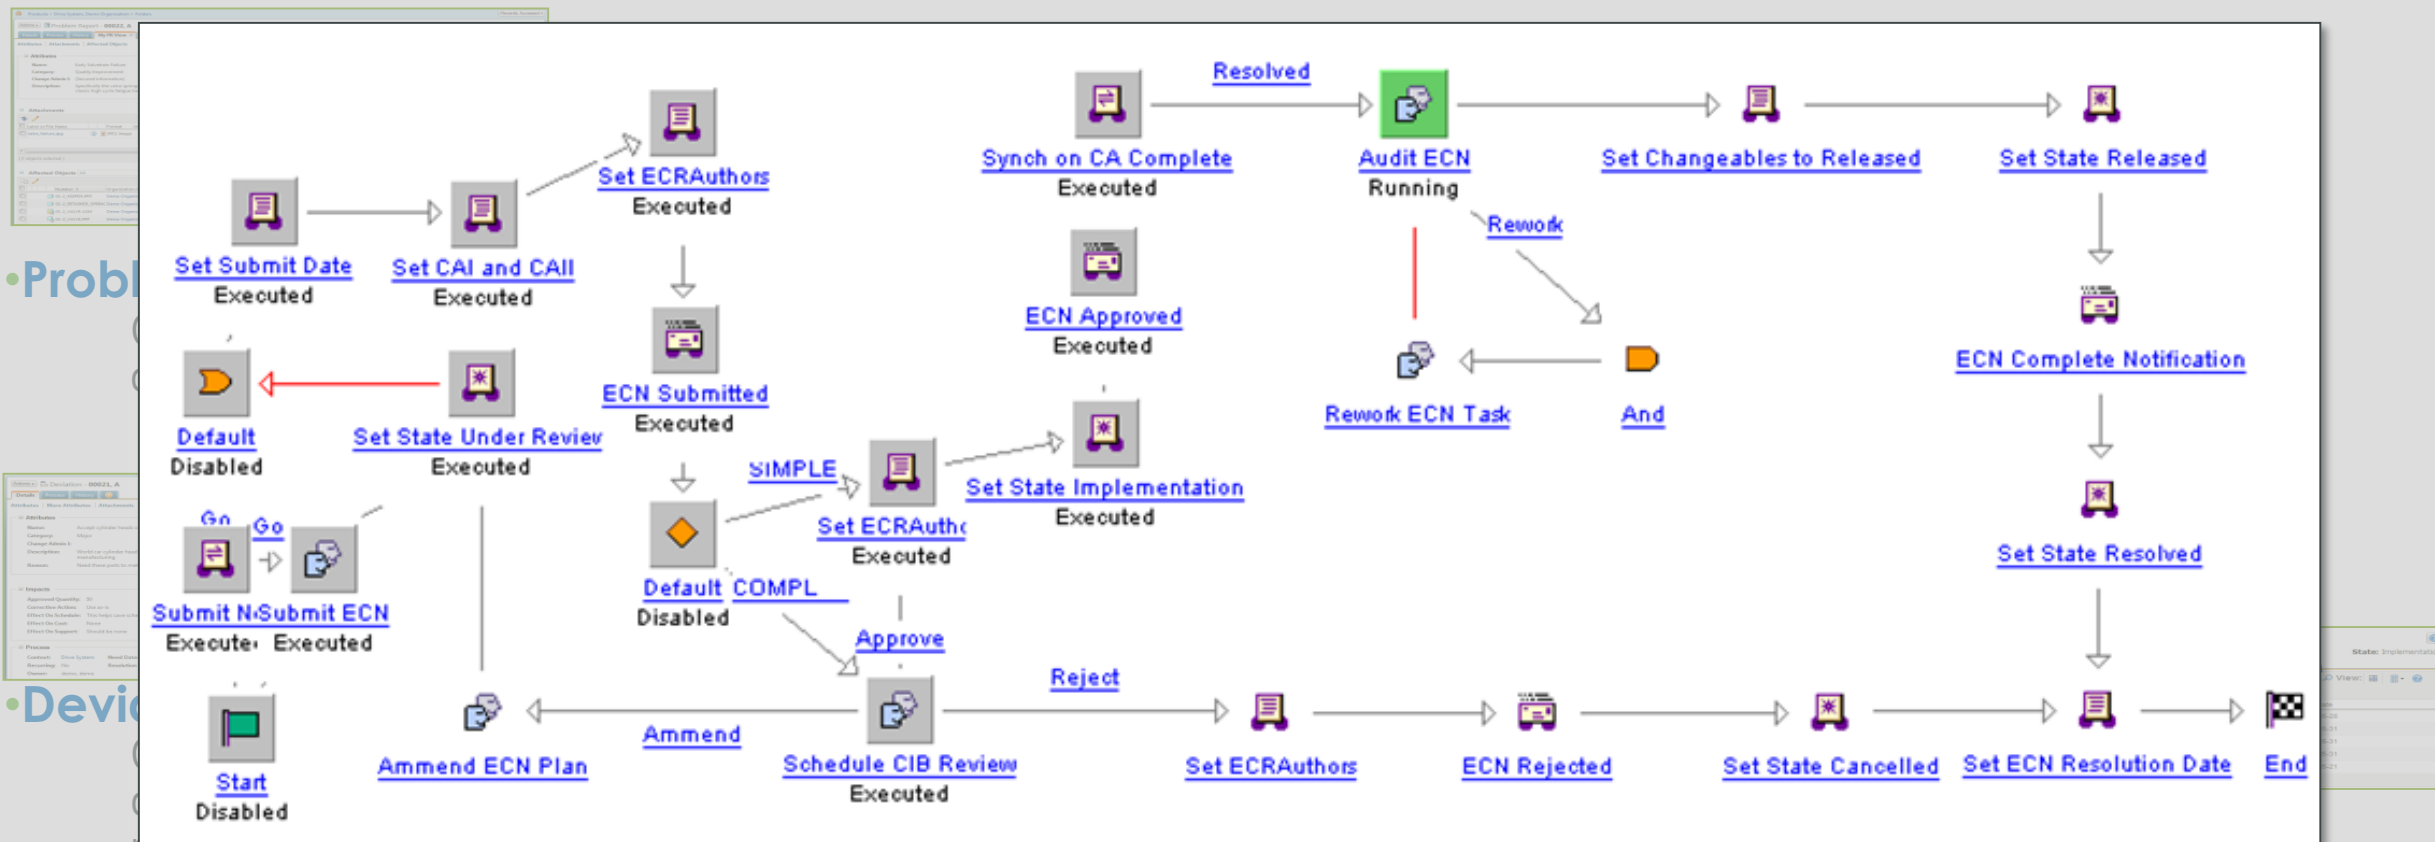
•Probl

•Devi

Set Submit Date
Executed

Set CAI and CAII
Executed

Set ECRAuthors
Executed

ECN Submitted
Executed

Default
Disabled

Set State Under Review
Executed

Go
Go

Submit N
Executed

Submit ECN
Executed

Start
Disabled

SIMPLE

Default
Disabled

COMPL

Set ECRAuth
Executed

Approve

Ammend

Ammend ECN Plan

Schedule CIB Review
Executed

Synch on CA Complete
Executed

Resolved

ECN Approved
Executed

Set State Implementation
Executed

Reject

Audit ECN
Running

Rework

Rework ECN Task

And

Set Changeables to Released

Set State Released

ECN Complete Notification

Set State Resolved

Set ECRAuthors

ECN Rejected

Set State Cancelled

Set ECN Resolution Date

End